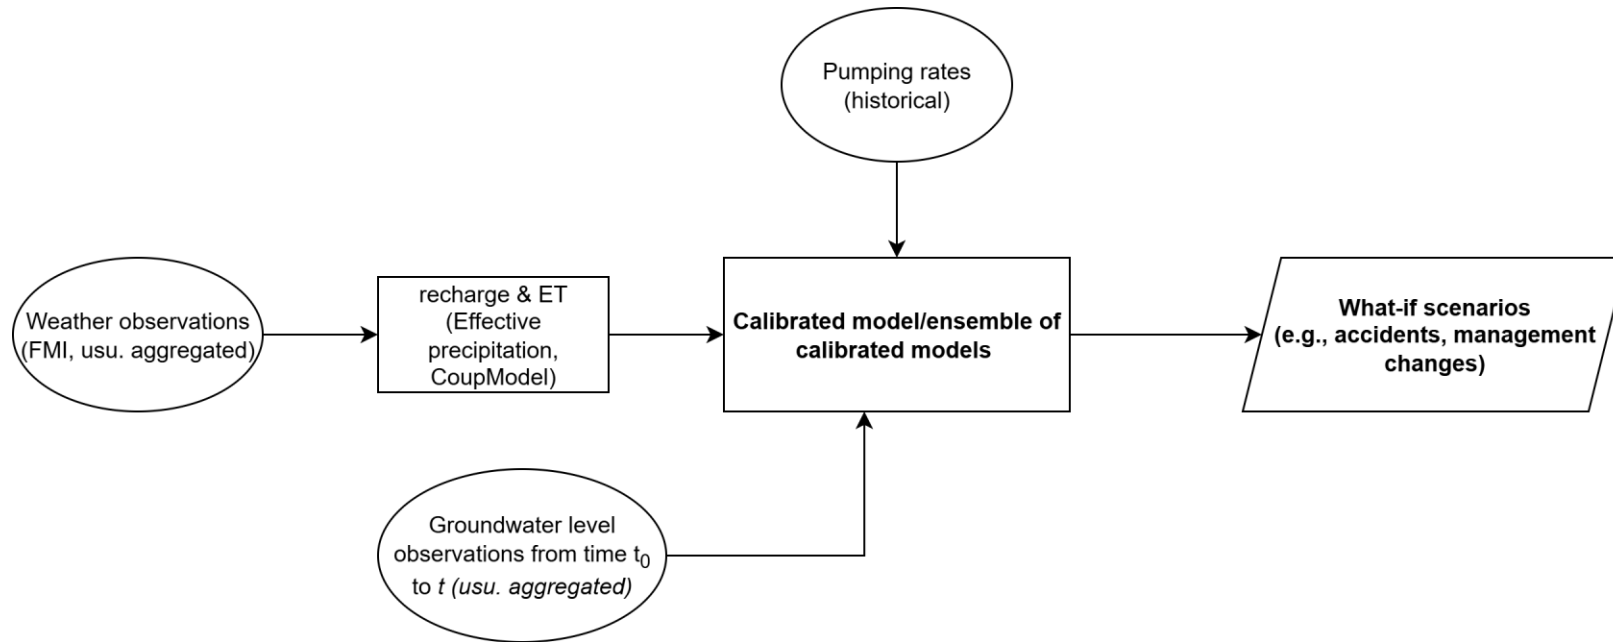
Pumping rates (historical)

Weather observations (FMI, usu. aggregated)

recharge & ET (Effective precipitation, CoupModel)

Calibrated model/ensemble of calibrated models

What-if scenarios (e.g., accidents, management changes)

Groundwater level observations from time $t_0$ to $t$ (usu. aggregated)